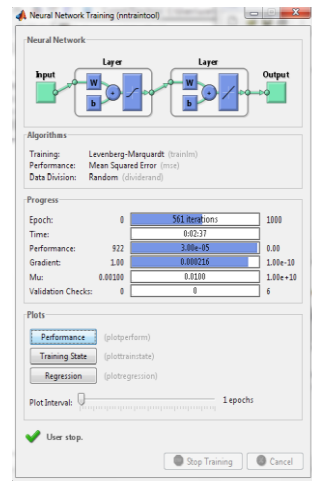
Neural Network Training (nntraintool)

Neural Network

Input

Layer

W

b

Layer

W

b

Output

Algorithms

Training: Levenberg-Marquardt (trainlm)
Performance: Mean Squared Error (mse)
Data Division: Random (dividerand)

Progress

| | | | |
|---|---|---|---|
| Epoch: | 0 | 561 iterations | 1000 |
| Time: | | 0:02:37 | |
| Performance: | 922 | 3.00e-05 | 0.00 |
| Gradient: | 1.00 | 0.000216 | 1.00e-10 |
| Mu: | 0.00100 | 0.0100 | 1.00e+10 |
| Validation Checks: | 0 | 0 | 6 |

Plots

Performance (plotperform)

Training State (plottrainstate)

Regression (plotregression)

Plot Interval: 1 epochs

User stop.

Stop Training

Cancel